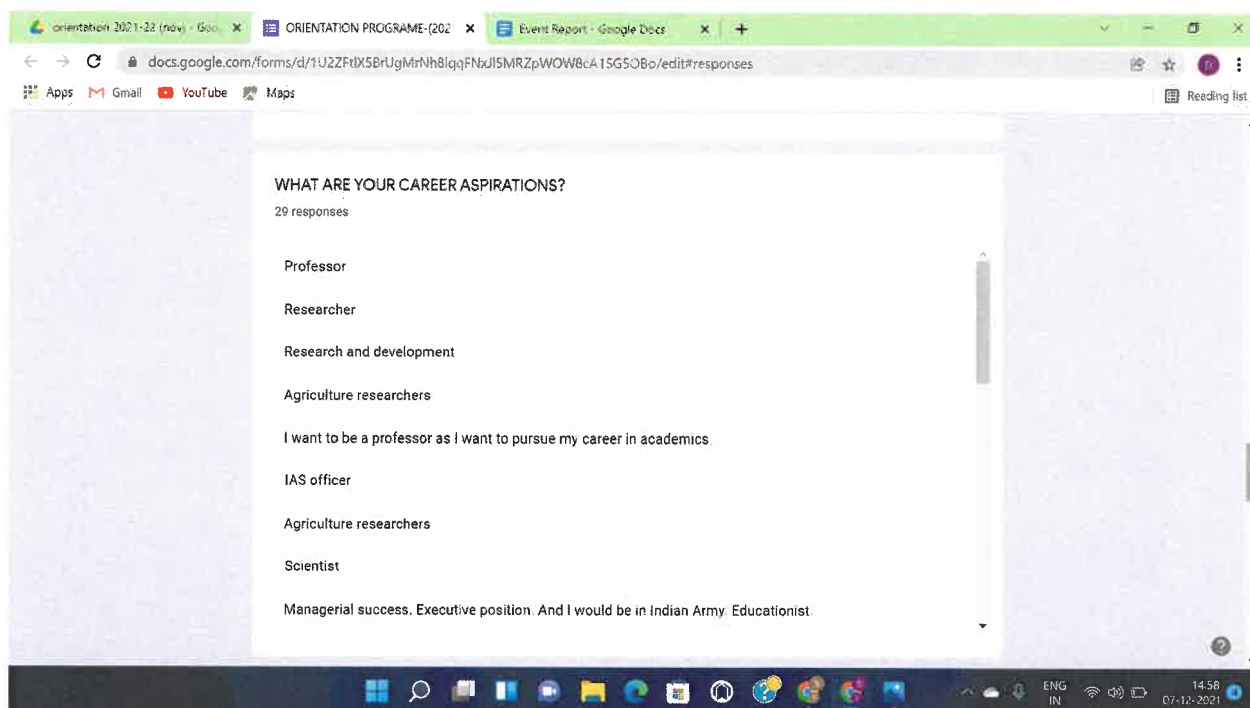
orientation 2021-22 (nov) - Goo
ORIENTATION PROGRAME-(202
Event Report - Google Docs
docs.google.com/forms/d/1U2ZFtlX5BrUgMrNh8lqqFNxJl5MRZpWOW8cA1SG5OBo/edit#responses
Apps Gmail YouTube Maps
Reading list

WHAT ARE YOUR CAREER ASPIRATIONS?
29 responses

Professor

Researcher

Research and development

Agriculture researchers

I want to be a professor as I want to pursue my career in academics

IAS officer

Agriculture researchers

Scientist

Managerial success. Executive position. And I would be in Indian Army. Educationist

ENG IN
14:58
07-12-2021